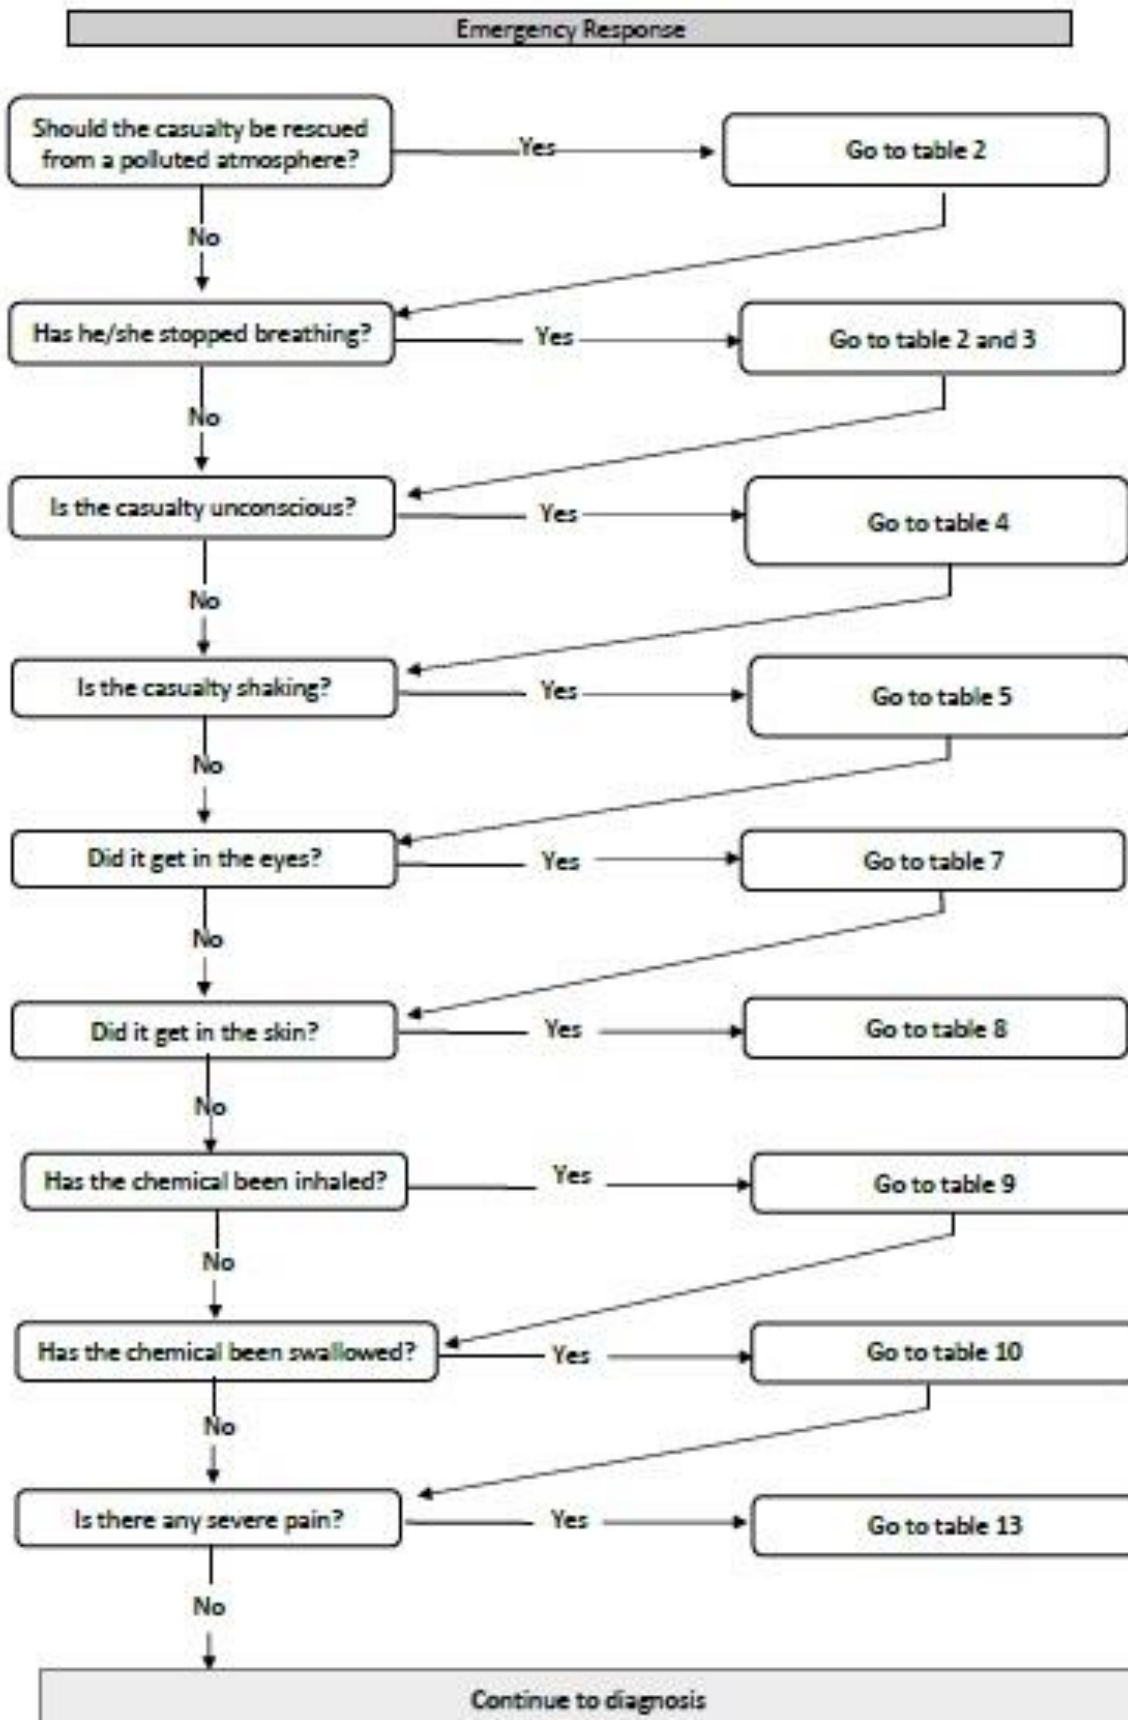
Emergency Response

Should the casualty be rescued from a polluted atmosphere?

Yes

Go to table 2

No

Has he/she stopped breathing?

Yes

Go to table 2 and 3

No

Is the casualty unconscious?

Yes

Go to table 4

No

Is the casualty shaking?

Yes

Go to table 5

No

Did it get in the eyes?

Yes

Go to table 7

No

Did it get in the skin?

Yes

Go to table 8

No

Has the chemical been inhaled?

Yes

Go to table 9

No

Has the chemical been swallowed?

Yes

Go to table 10

No

Is there any severe pain?

Yes

Go to table 13

No

Continue to diagnosis